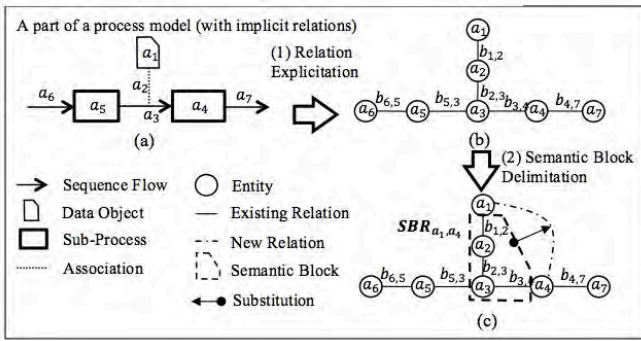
A part of a process model (with implicit relations)

$a_1$

$a_6$ $a_5$ $a_2$ $a_3$ $a_4$ $a_7$

(a)

(1) Relation Explicitation

$a_1$ $b_{1,2}$ $a_2$ $b_{2,3}$ $a_6$ $b_{6,5}$ $a_5$ $b_{5,3}$ $a_3$ $b_{3,4}$ $a_4$ $b_{4,7}$ $a_7$

(b)

(2) Semantic Block Delimitation

Sequence Flow

Data Object

Sub-Process

Association

Entity

Existing Relation

New Relation

Semantic Block

Substitution

$SBR_{a_1,a_4}$

$a_1$ $b_{1,2}$ $a_2$ $b_{2,3}$ $a_6$ $b_{6,5}$ $a_5$ $b_{5,3}$ $a_3$ $b_{3,4}$ $a_4$ $b_{4,7}$ $a_7$

(c)